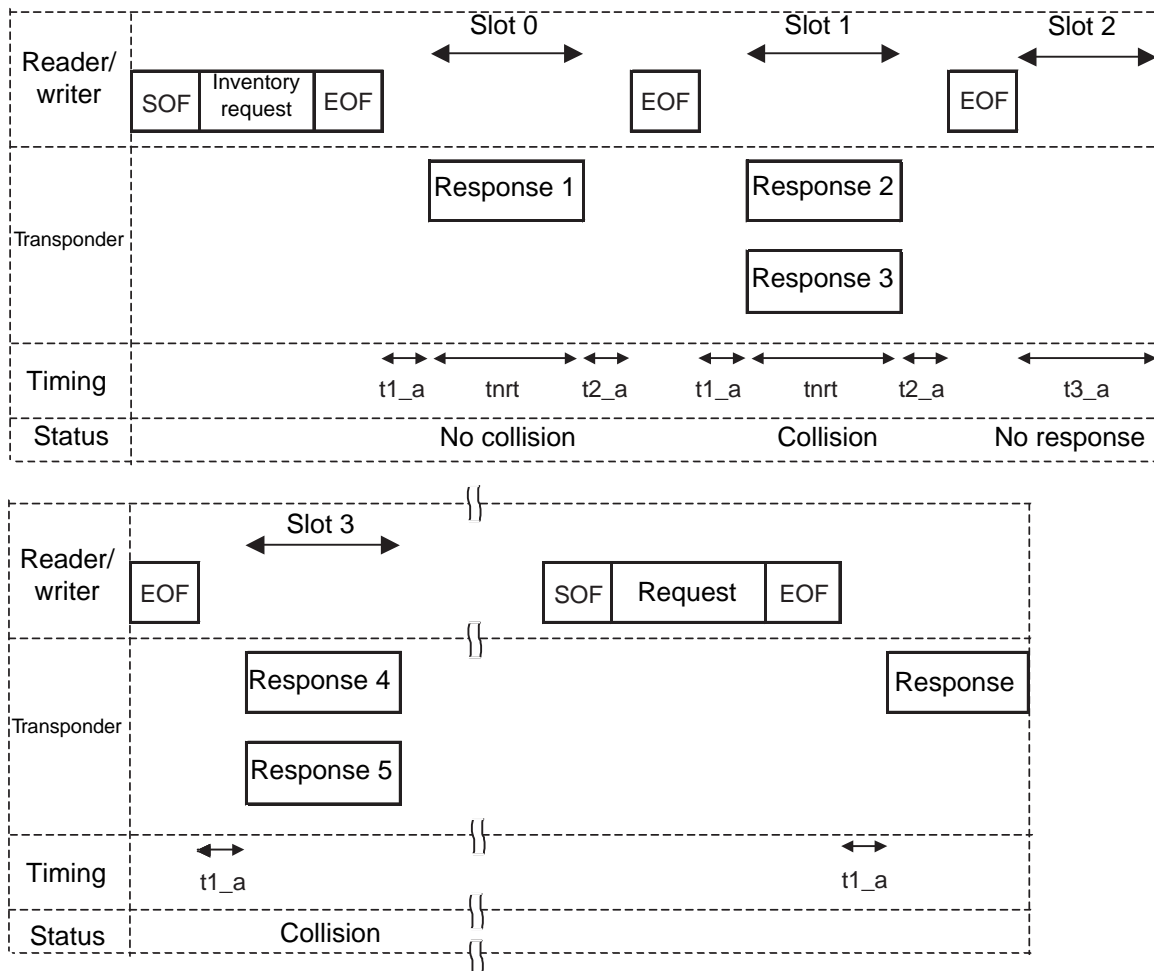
Reader/ writer

Slot 0

Slot 1

Slot 2

SOF

Inventory request

EOF

EOF

EOF

Transponder

Response 1

Response 2

Response 3

Timing

t1_a

tnrt

t2_a

t1_a

tnrt

t2_a

t3_a

Status

No collision

Collision

No response

Reader/ writer

Slot 3

EOF

SOF

Request

EOF

Transponder

Response 4

Response 5

Response

Timing

t1_a

t1_a

Status

Collision